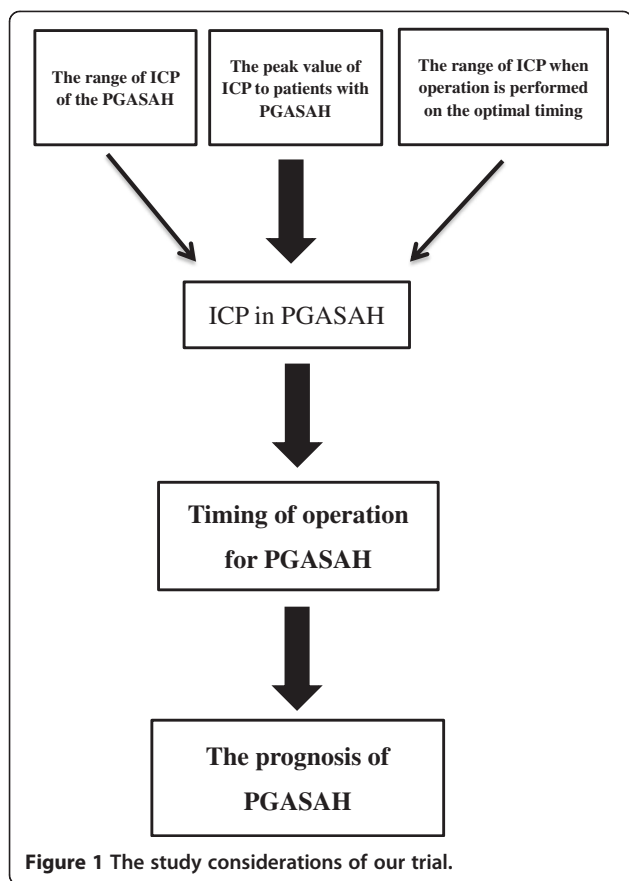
The range of ICP of the PGASAH

The peak value of ICP to patients with PGASAH

The range of ICP when operation is performed on the optimal timing

ICP in PGASAH

Timing of operation for PGASAH

The prognosis of PGASAH

Figure 1 The study considerations of our trial.